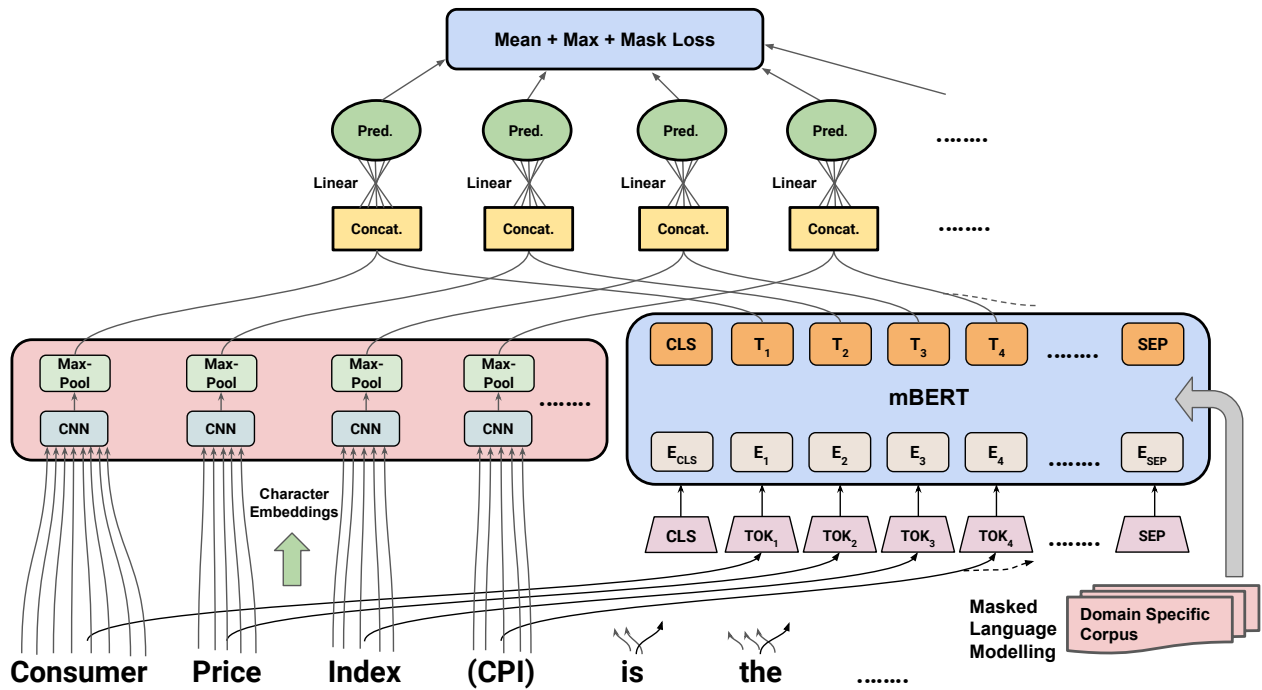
Mean + Max + Mask Loss

Pred.
Pred.
Pred.
Pred.
.......

Linear
Linear
Linear
Linear

Concat.
Concat.
Concat.
Concat.
.......

Max-Pool
Max-Pool
Max-Pool
Max-Pool

CNN
CNN
CNN
CNN
.......

CLS
$T_1$
$T_2$
$T_3$
$T_4$
.......
SEP

mBERT

$E_{CLS}$
$E_1$
$E_2$
$E_3$
$E_4$
.......
$E_{SEP}$

CLS
$TOK_1$
$TOK_2$
$TOK_3$
$TOK_4$
.......
SEP

Character Embeddings

Masked Language Modelling

Domain Specific Corpus

Consumer Price Index (CPI) is the .......